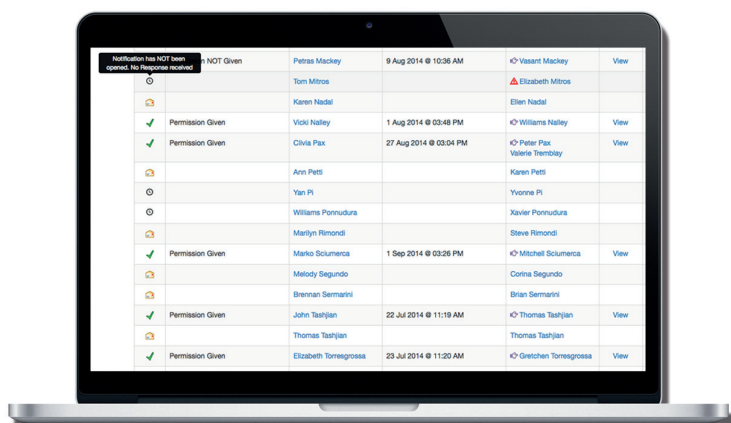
Notification has NOT been opened. No Response received

| | | | | | |
|---|---|---|---|---|---|
| | n NOT Given | Petras Mackey | 9 Aug 2014 @ 10:36 AM | Vasant Mackey | View |
| | | Tom Mitros | | Elizabeth Mitros | |
| | | Karen Nadal | | Ellen Nadal | |
| ✓ | Permission Given | Vicki Nalley | 1 Aug 2014 @ 03:48 PM | Williams Nalley | View |
| ✓ | Permission Given | Clivia Pax | 27 Aug 2014 @ 03:04 PM | Peter Pax Valerie Tremblay | View |
| | | Ann Petti | | Karen Petti | |
| | | Yan Pi | | Yvonne Pi | |
| | | Williams Ponnudura | | Xavier Ponnudura | |
| | | Marilyn Rimondi | | Steve Rimondi | |
| ✓ | Permission Given | Marko Sciumerca | 1 Sep 2014 @ 03:26 PM | Mitchell Sciumerca | View |
| | | Melody Segundo | | Corina Segundo | |
| | | Brennan Sermarini | | Brian Sermarini | |
| ✓ | Permission Given | John Tashjian | 22 Jul 2014 @ 11:19 AM | Thomas Tashjian | View |
| | | Thomas Tashjian | | Thomas Tashjian | |
| ✓ | Permission Given | Elizabeth Torresgrossa | 23 Jul 2014 @ 11:20 AM | Gretchen Torresgrossa | View |